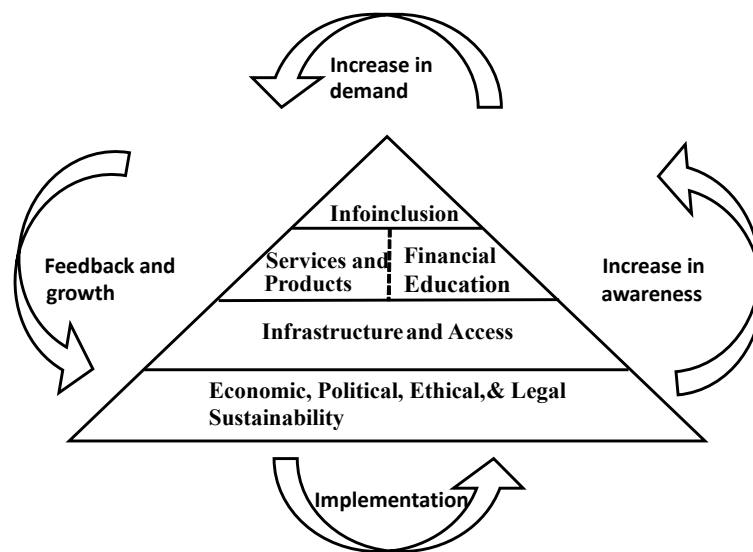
Increase in demand

Feedback and growth

Infoinclusion

Services and Products

Financial Education

Increase in awareness

Infrastructure and Access

Economic, Political, Ethical, & Legal Sustainability

Implementation